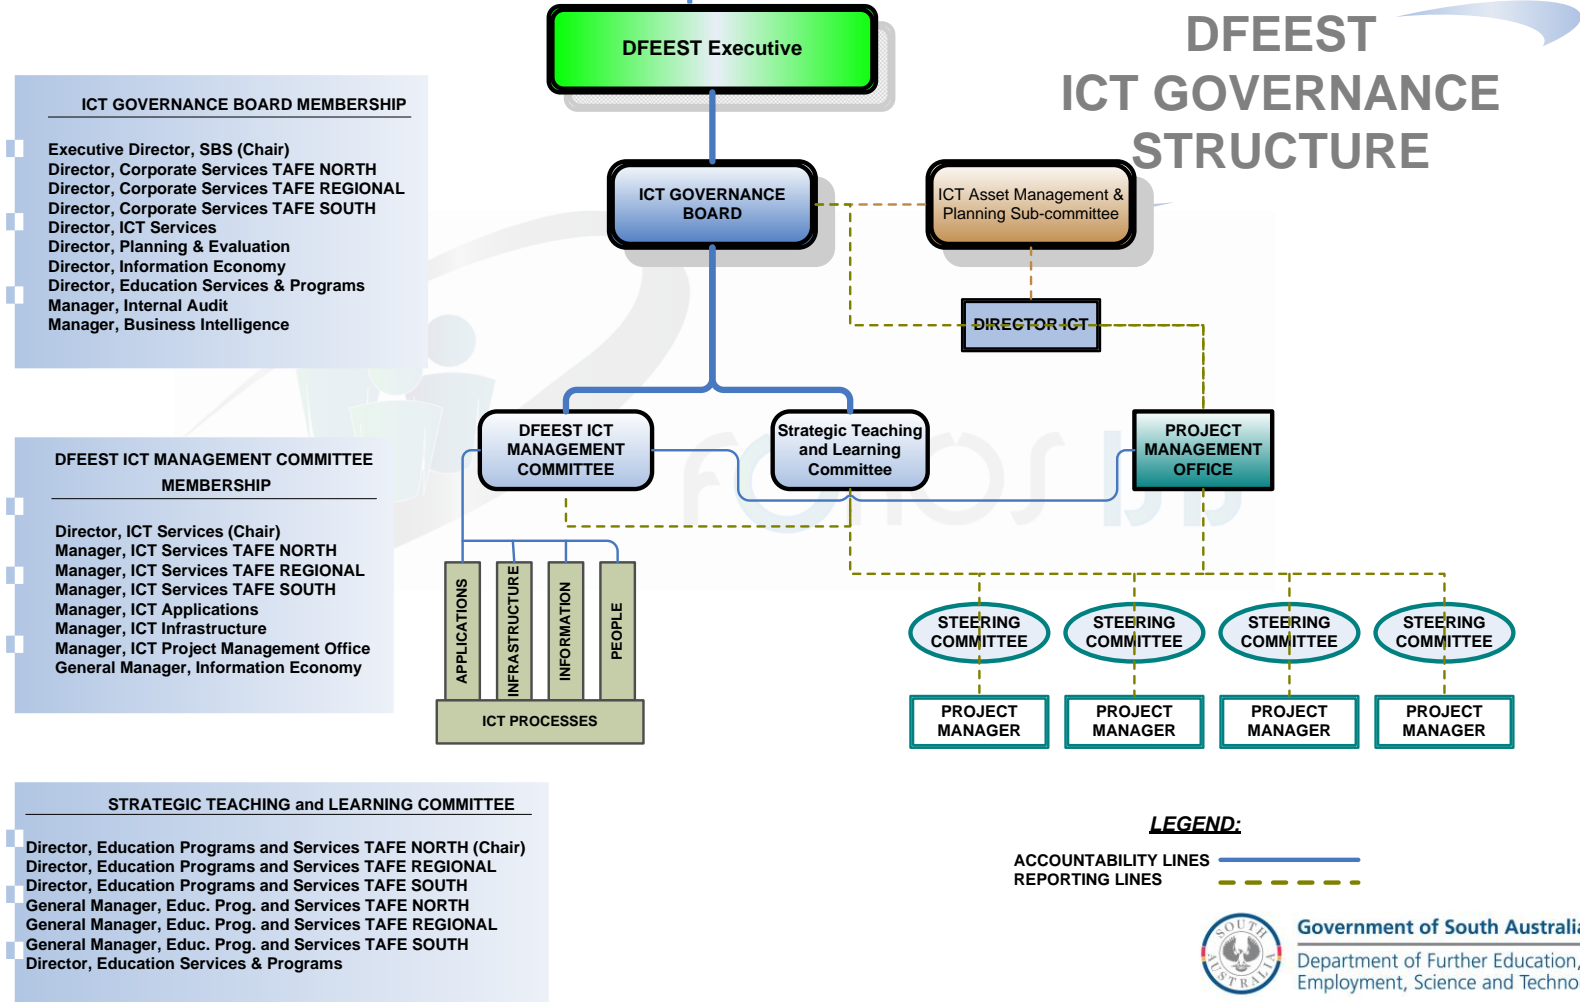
DFEEST
ICT GOVERNANCE
STRUCTURE

DFEEST Executive

ICT GOVERNANCE BOARD MEMBERSHIP

Executive Director, SBS (Chair)
Director, Corporate Services TAFE NORTH
Director, Corporate Services TAFE REGIONAL
Director, Corporate Services TAFE SOUTH
Director, ICT Services
Director, Planning & Evaluation
Director, Information Economy
Director, Education Services & Programs
Manager, Internal Audit
Manager, Business Intelligence

ICT GOVERNANCE BOARD

ICT Asset Management & Planning Sub-committee

DIRECTOR ICT

DFEEST ICT MANAGEMENT COMMITTEE MEMBERSHIP

Director, ICT Services (Chair)
Manager, ICT Services TAFE NORTH
Manager, ICT Services TAFE REGIONAL
Manager, ICT Services TAFE SOUTH
Manager, ICT Applications
Manager, ICT Infrastructure
Manager, ICT Project Management Office
General Manager, Information Economy

DFEEST ICT MANAGEMENT COMMITTEE

Strategic Teaching and Learning Committee

PROJECT MANAGEMENT OFFICE

APPLICATIONS
INFRASTRUCTURE
INFORMATION
PEOPLE
ICT PROCESSES

STEERING COMMITTEE
STEERING COMMITTEE
STEERING COMMITTEE
STEERING COMMITTEE

PROJECT MANAGER
PROJECT MANAGER
PROJECT MANAGER
PROJECT MANAGER

STRATEGIC TEACHING and LEARNING COMMITTEE

Director, Education Programs and Services TAFE NORTH (Chair)
Director, Education Programs and Services TAFE REGIONAL
Director, Education Programs and Services TAFE SOUTH
General Manager, Educ. Prog. and Services TAFE NORTH
General Manager, Educ. Prog. and Services TAFE REGIONAL
General Manager, Educ. Prog. and Services TAFE SOUTH
Director, Education Services & Programs

LEGEND:
ACCOUNTABILITY LINES
REPORTING LINES

SOUTH AUSTRALIA
Government of South Australi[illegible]
Department of Further Education, Employment, Science and Techno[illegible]